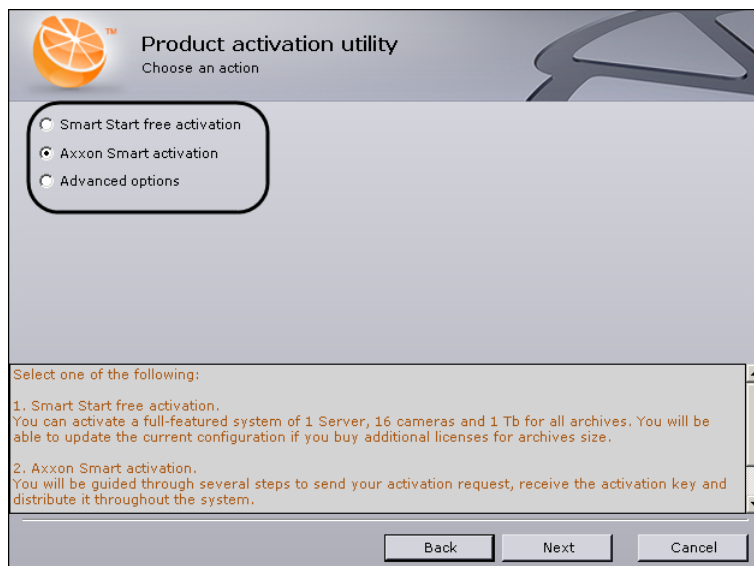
Product activation utility
Choose an action

Smart Start free activation
Axxon Smart activation
Advanced options

Select one of the following:

1. Smart Start free activation.
You can activate a full-featured system of 1 Server, 16 cameras and 1 Tb for all archives. You will be able to update the current configuration if you buy additional licenses for archives size.

2. Axxon Smart activation.
You will be guided through several steps to send your activation request, receive the activation key and distribute it throughout the system.

Back
Next
Cancel